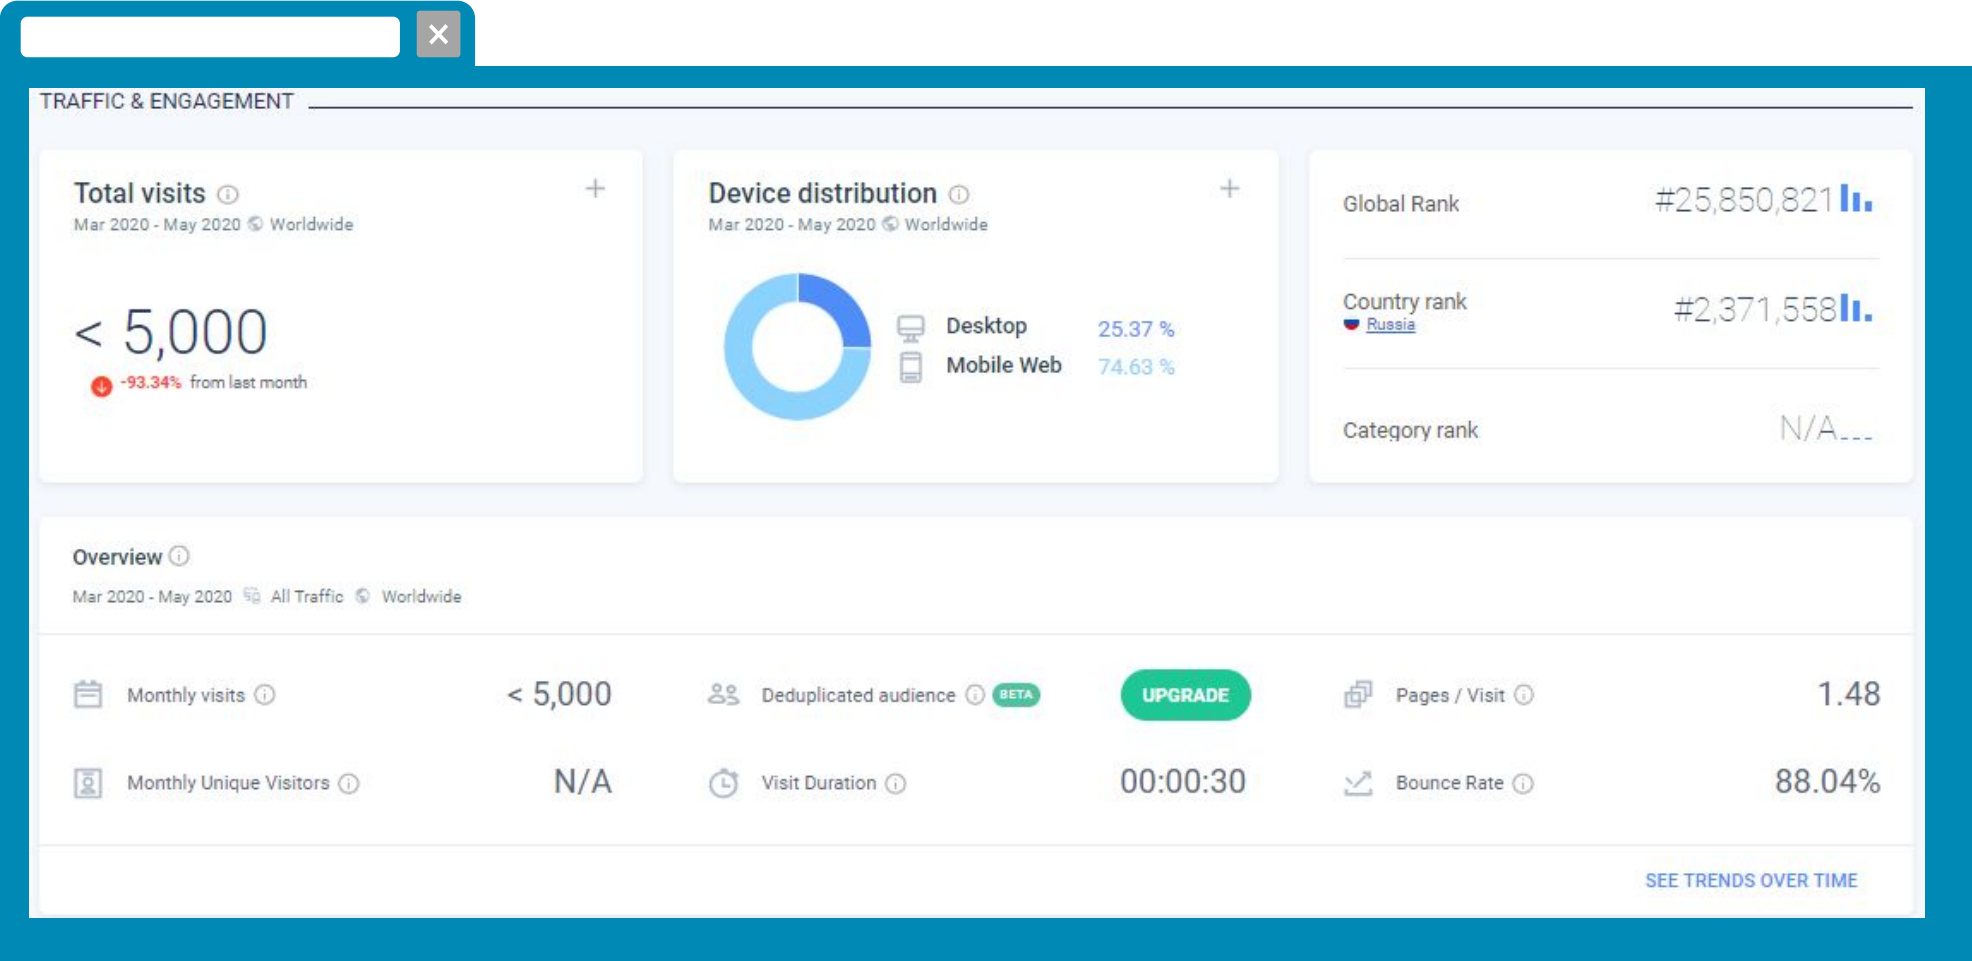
TRAFFIC & ENGAGEMENT

Total visits
Mar 2020 - May 2020 Worldwide
< 5,000
-93.34% from last month

Device distribution
Mar 2020 - May 2020 Worldwide
Desktop 25.37 %
Mobile Web 74.63 %

Global Rank #25,850,821
Country rank #2,371,558
Russia
Category rank N/A

Overview
Mar 2020 - May 2020 All Traffic Worldwide

Monthly visits < 5,000
Deduplicated audience BETA UPGRADE
Pages / Visit 1.48
Monthly Unique Visitors N/A
Visit Duration 00:00:30
Bounce Rate 88.04%

SEE TRENDS OVER TIME